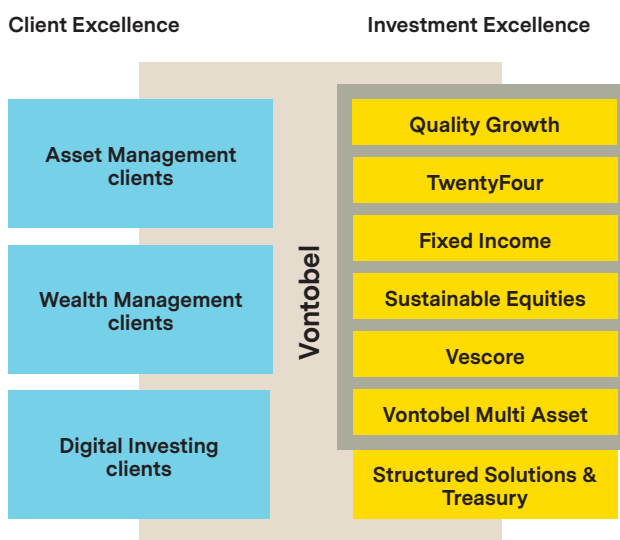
Client Excellence

Investment Excellence

Asset Management clients

Wealth Management clients

Digital Investing clients

Vontobel

Quality Growth

TwentyFour

Fixed Income

Sustainable Equities

Vescore

Vontobel Multi Asset

Structured Solutions & Treasury